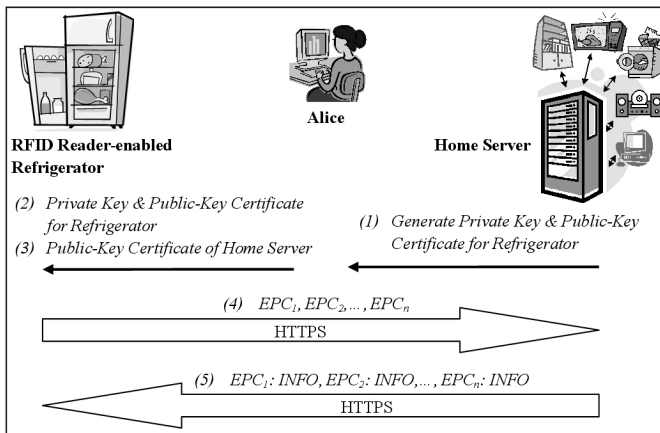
RFID Reader-enabled Refrigerator

Alice

Home Server

(2) Private Key & Public-Key Certificate for Refrigerator

(3) Public-Key Certificate of Home Server

(1) Generate Private Key & Public-Key Certificate for Refrigerator

(4) $EPC_1, EPC_2, \ldots, EPC_n$

HTTPS

(5) $EPC_1$: INFO, $EPC_2$: INFO, ..., $EPC_n$: INFO

HTTPS